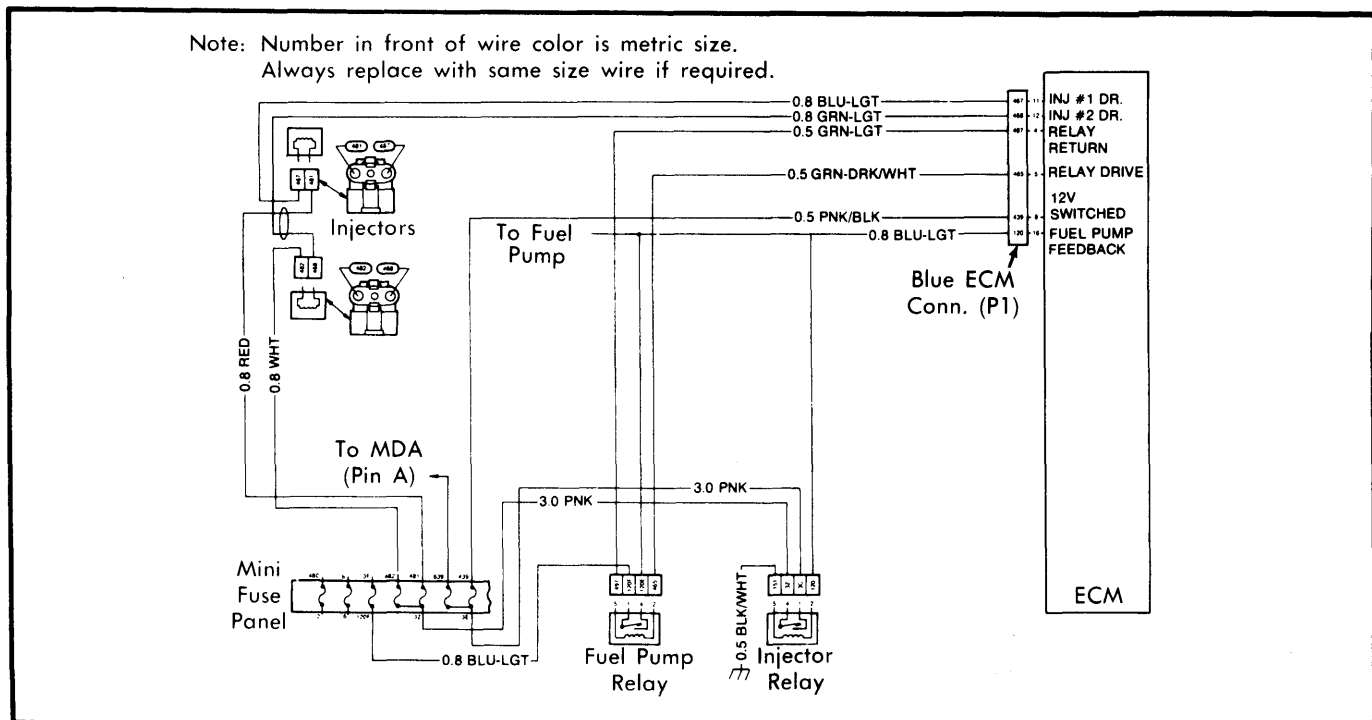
Note: Number in front of wire color is metric size.
Always replace with same size wire if required.

0.8 BLU-LGT
0.8 GRN-LGT
0.5 GRN-LGT
0.5 GRN-DRK/WHT
0.5 PNK/BLK
0.8 BLU-LGT

INJ #1 DR.
INJ #2 DR.
RELAY RETURN
RELAY DRIVE
12V SWITCHED
FUEL PUMP FEEDBACK

Injectors

To Fuel Pump

Blue ECM Conn. (P1)

0.8 RED
0.8 WHT

To MDA (Pin A)

3.0 PNK
3.0 PNK

Mini Fuse Panel

0.8 BLU-LGT

Fuel Pump Relay

0.5 BLK/WHT

Injector Relay

ECM